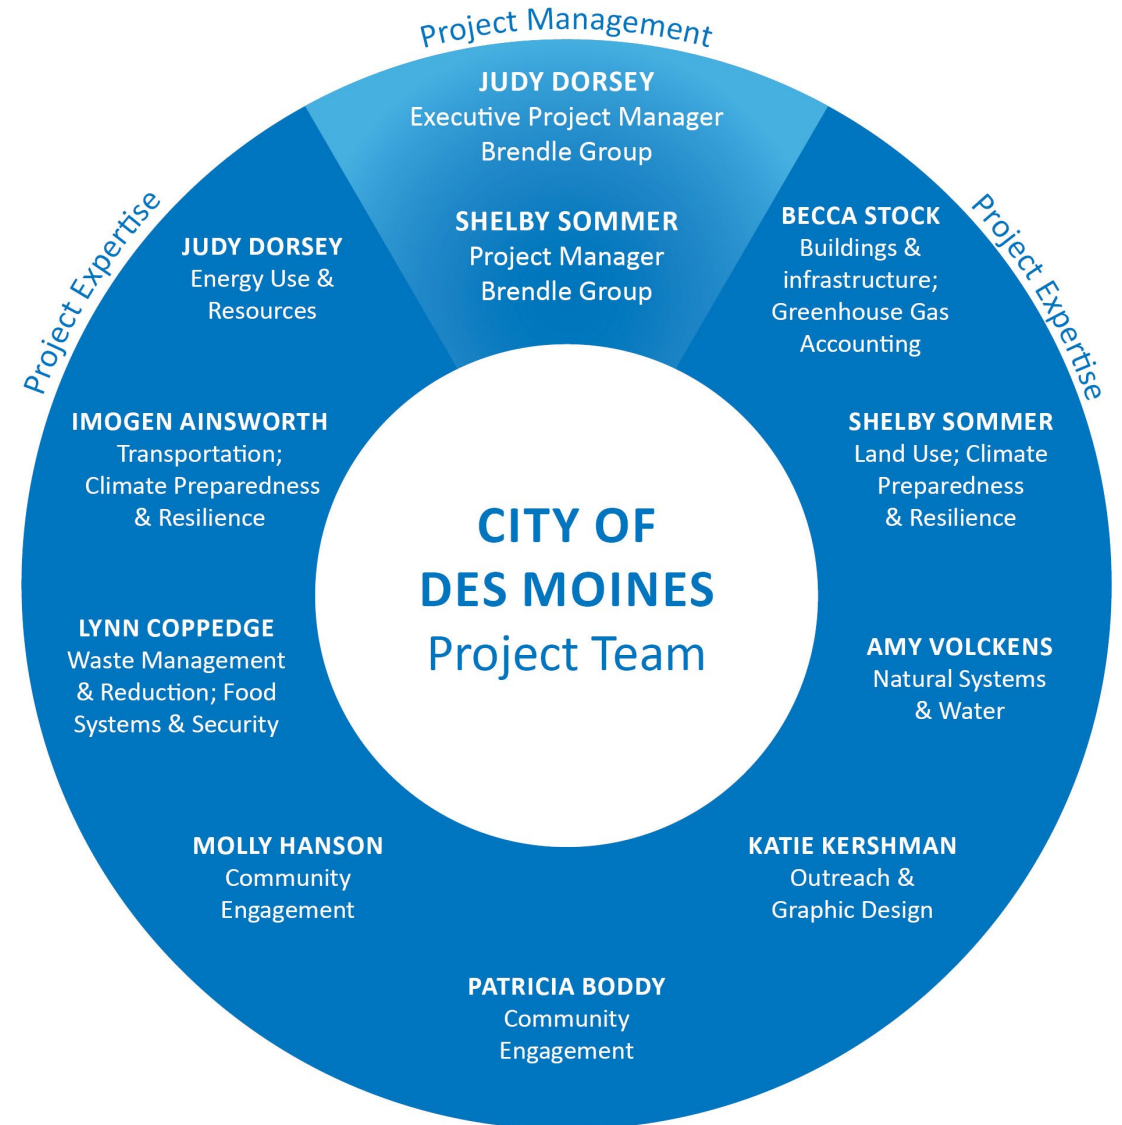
Project Management

JUDY DORSEY
Executive Project Manager
Brendle Group

SHELBY SOMMER
Project Manager
Brendle Group

Project Expertise

JUDY DORSEY
Energy Use & Resources

BECCA STOCK
Buildings & infrastructure; Greenhouse Gas Accounting

Project Expertise

IMOGEN AINSWORTH
Transportation; Climate Preparedness & Resilience

SHELBY SOMMER
Land Use; Climate Preparedness & Resilience

CITY OF DES MOINES
Project Team

LYNN COPPEDGE
Waste Management & Reduction; Food Systems & Security

AMY VOLCKENS
Natural Systems & Water

MOLLY HANSON
Community Engagement

KATIE KERSHMAN
Outreach & Graphic Design

PATRICIA BODDY
Community Engagement